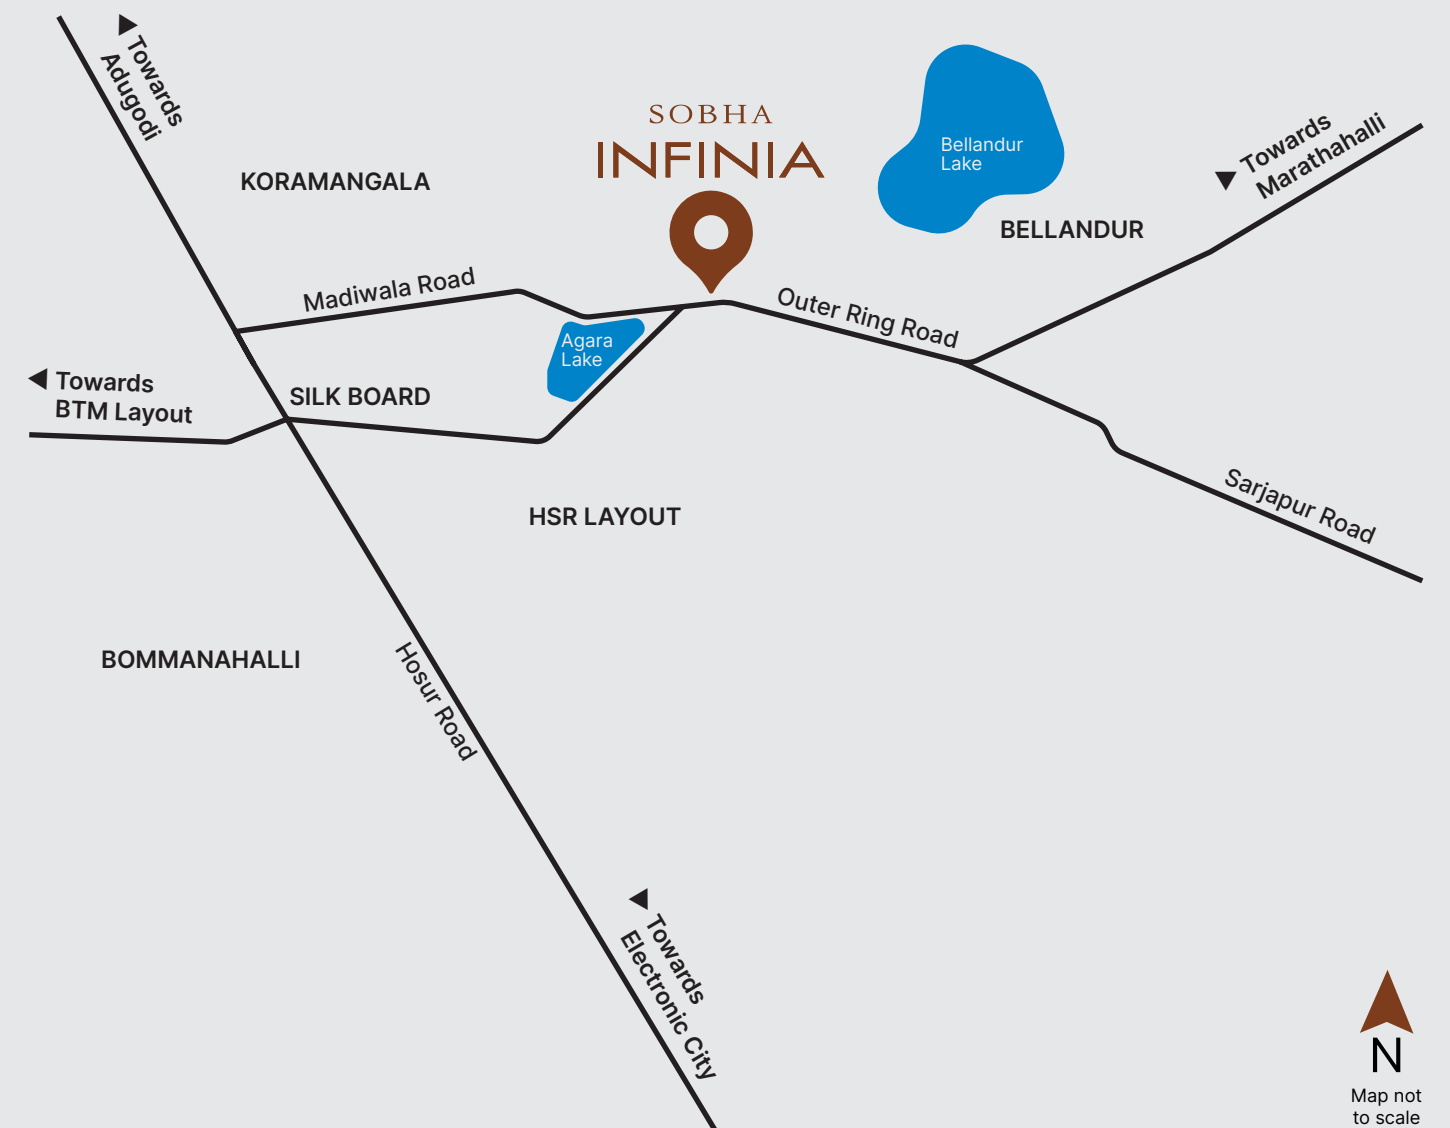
Towards Adugodi

SOBHA
INFINIA

Bellandur Lake

KORAMANGALA

BELLANDUR

Towards Marathahalli

Madiwala Road

Outer Ring Road

Agara Lake

Towards BTM Layout

SILK BOARD

HSR LAYOUT

Sarjapur Road

BOMMANAHALLI

Hosur Road

Towards Electronic City

N
Map not to scale